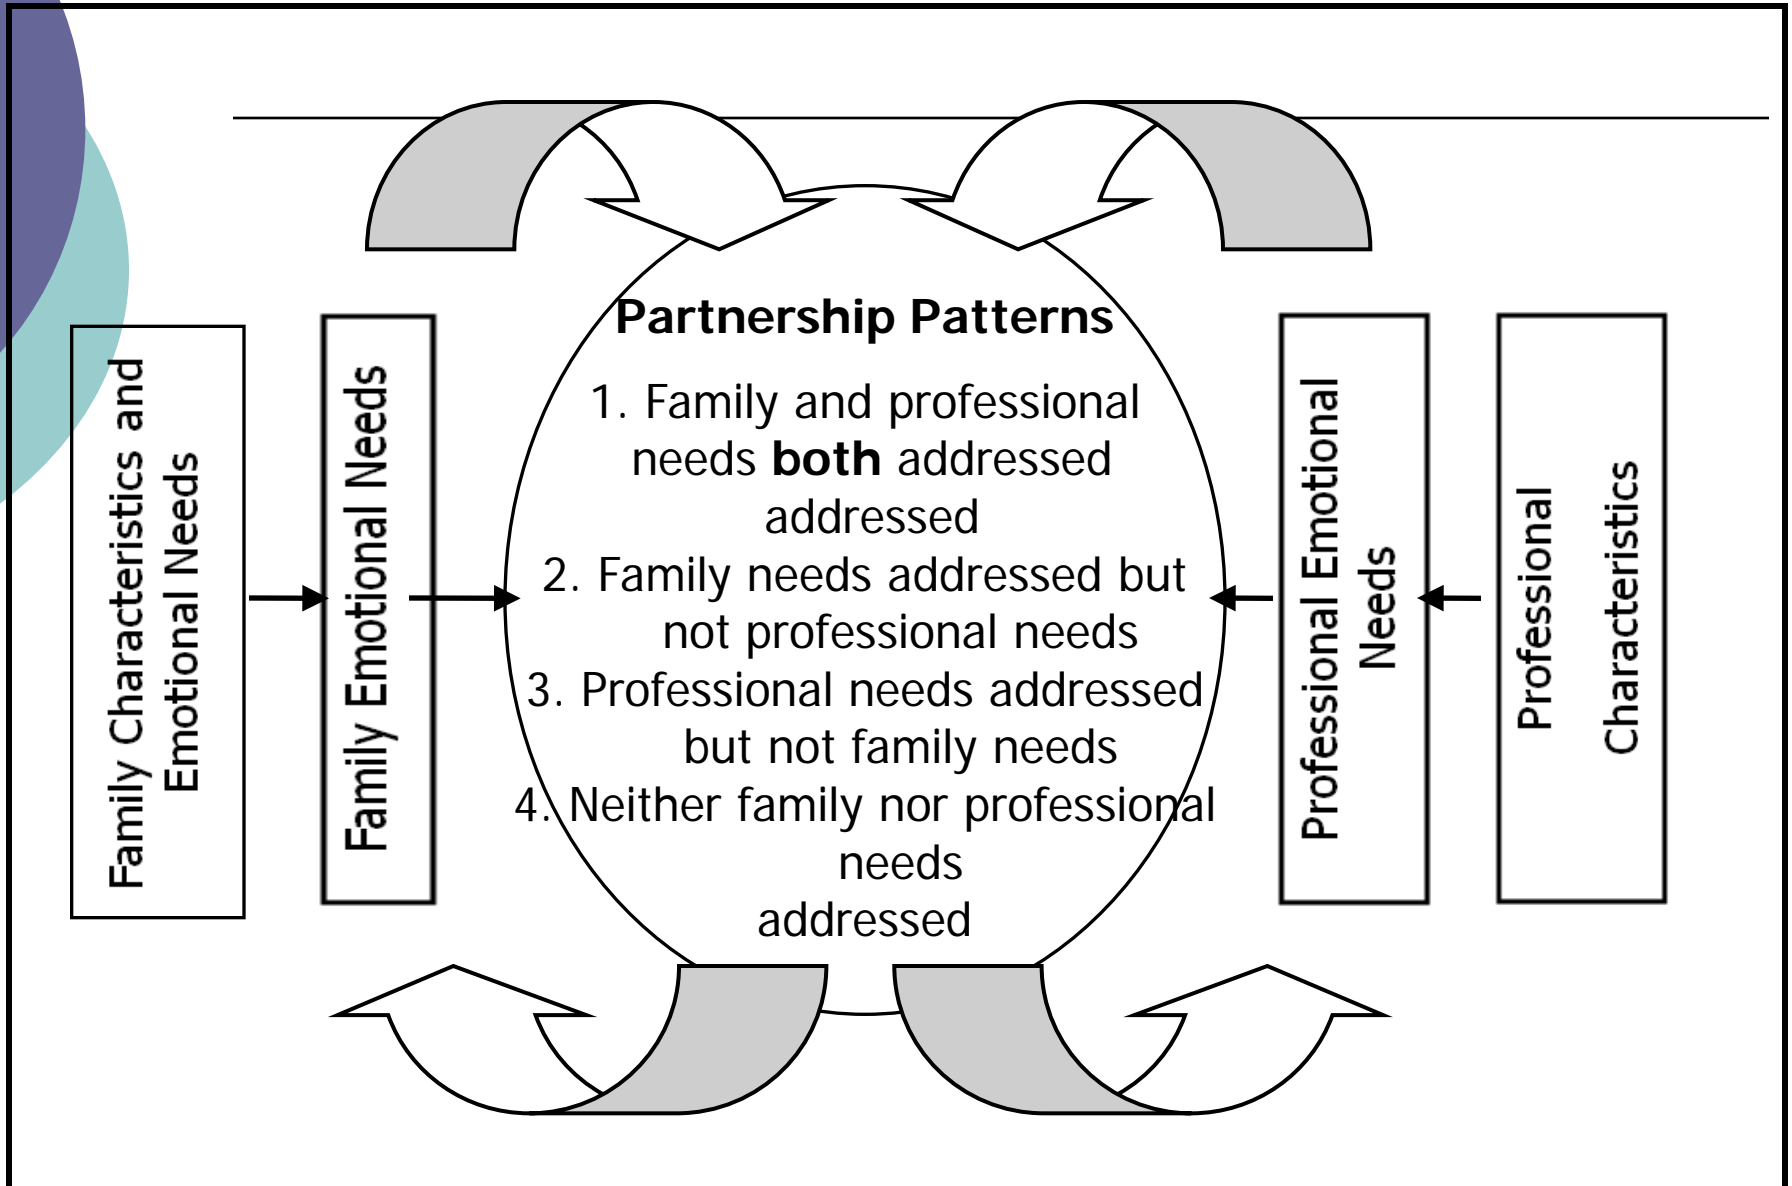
Family Characteristics and Emotional Needs

Family Emotional Needs

Partnership Patterns

1. Family and professional needs **both** addressed addressed
2. Family needs addressed but not professional needs
3. Professional needs addressed but not family needs
4. Neither family nor professional needs addressed

Professional Emotional Needs

Professional Characteristics